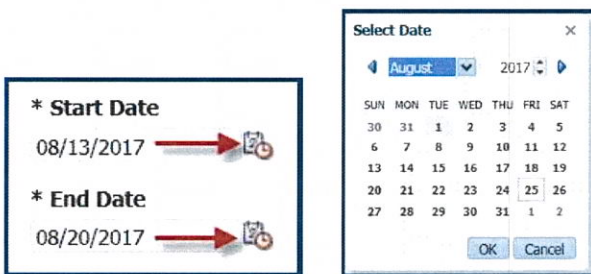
* Start Date
08/13/2017

* End Date
08/20/2017

Select Date ×

August 2017

| SUN | MON | TUE | WED | THU | FRI | SAT |
|---|---|---|---|---|---|---|
| 30 | 31 | 1 | 2 | 3 | 4 | 5 |
| 6 | 7 | 8 | 9 | 10 | 11 | 12 |
| 13 | 14 | 15 | 16 | 17 | 18 | 19 |
| 20 | 21 | 22 | 23 | 24 | 25 | 26 |
| 27 | 28 | 29 | 30 | 31 | 1 | 2 |

OK Cancel